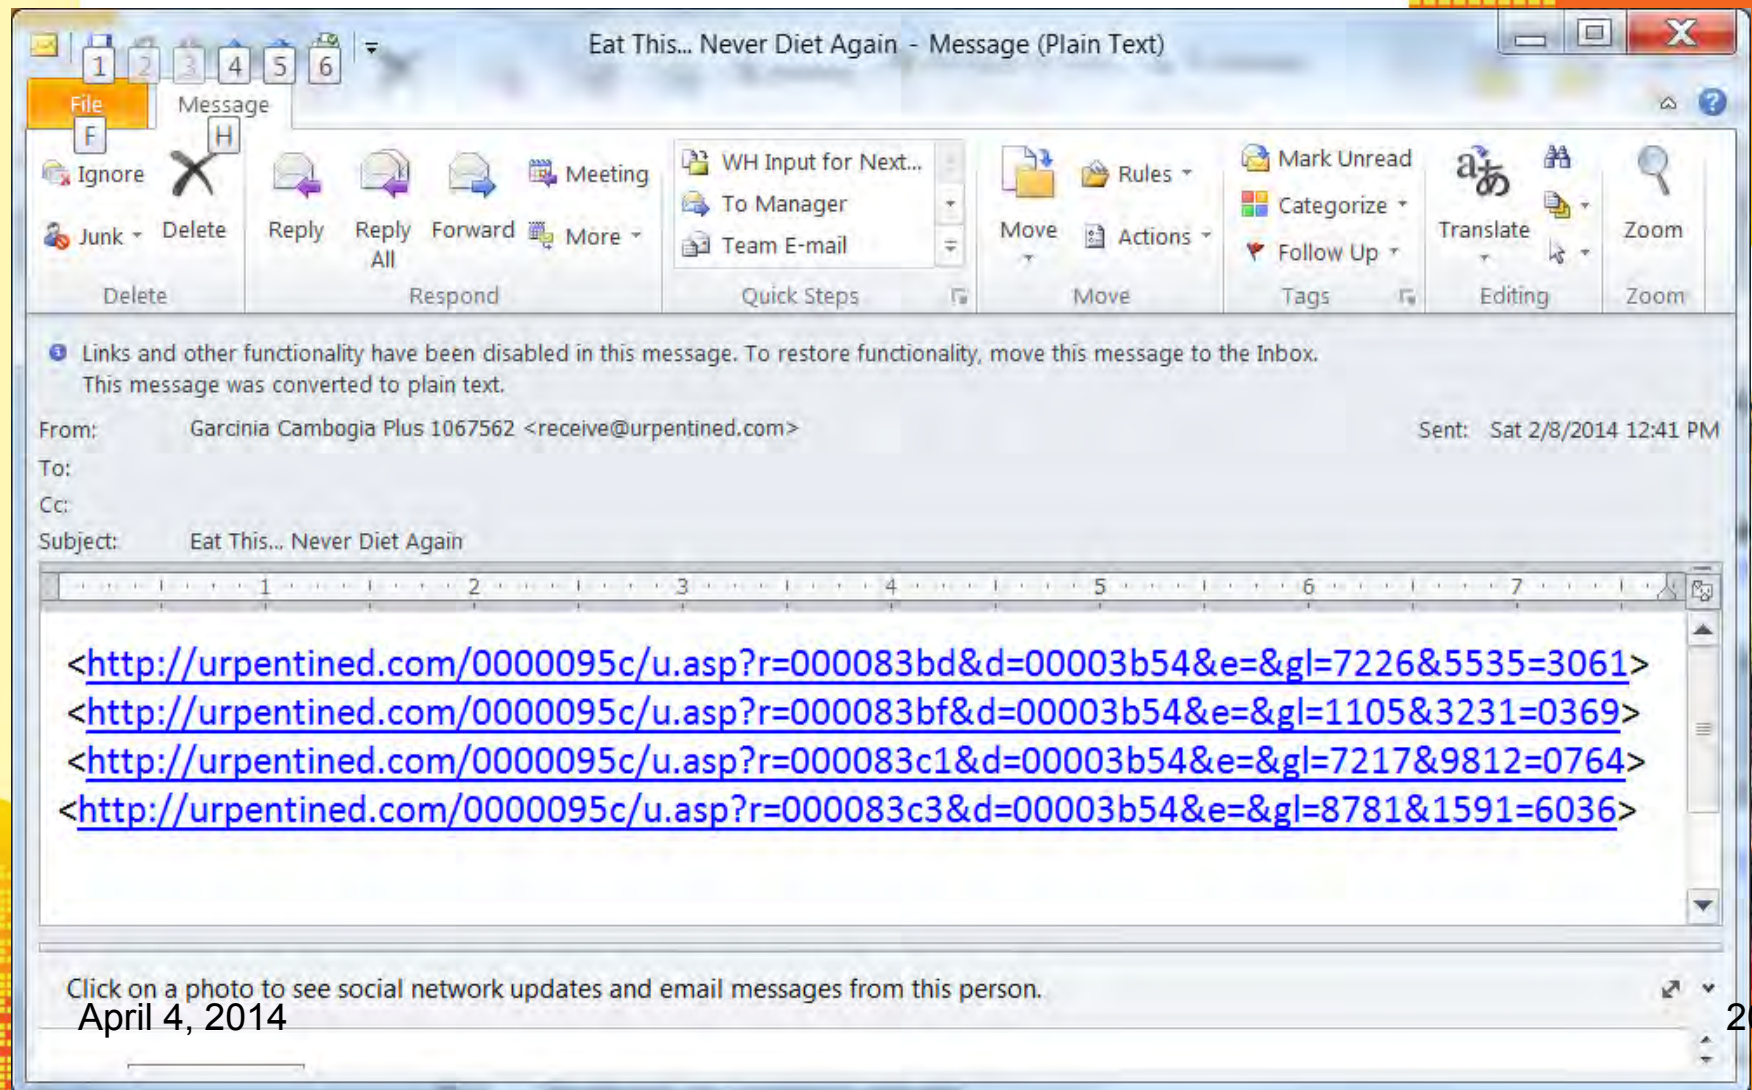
1 2 3 4 5 6

Eat This... Never Diet Again - Message (Plain Text)

File F
Message H

Ignore
Junk
Delete
Delete

Reply
Reply All
Forward
Meeting
More
Respond

WH Input for Next...
To Manager
Team E-mail
Quick Steps

Move
Rules
Actions
Move

Mark Unread
Categorize
Follow Up
Tags

Translate
Editing

Zoom
Zoom

Links and other functionality have been disabled in this message. To restore functionality, move this message to the Inbox.
This message was converted to plain text.

From: Garcinia Cambogia Plus 1067562 <receive@urpentined.com>
Sent: Sat 2/8/2014 12:41 PM
To:
Cc:
Subject: Eat This... Never Diet Again

1 2 3 4 5 6 7

<http://urpentined.com/0000095c/u.asp?r=000083bd&d=00003b54&e=&gl=7226&5535=3061>
<http://urpentined.com/0000095c/u.asp?r=000083bf&d=00003b54&e=&gl=1105&3231=0369>
<http://urpentined.com/0000095c/u.asp?r=000083c1&d=00003b54&e=&gl=7217&9812=0764>
<http://urpentined.com/0000095c/u.asp?r=000083c3&d=00003b54&e=&gl=8781&1591=6036>

Click on a photo to see social network updates and email messages from this person.

April 4, 2014

2